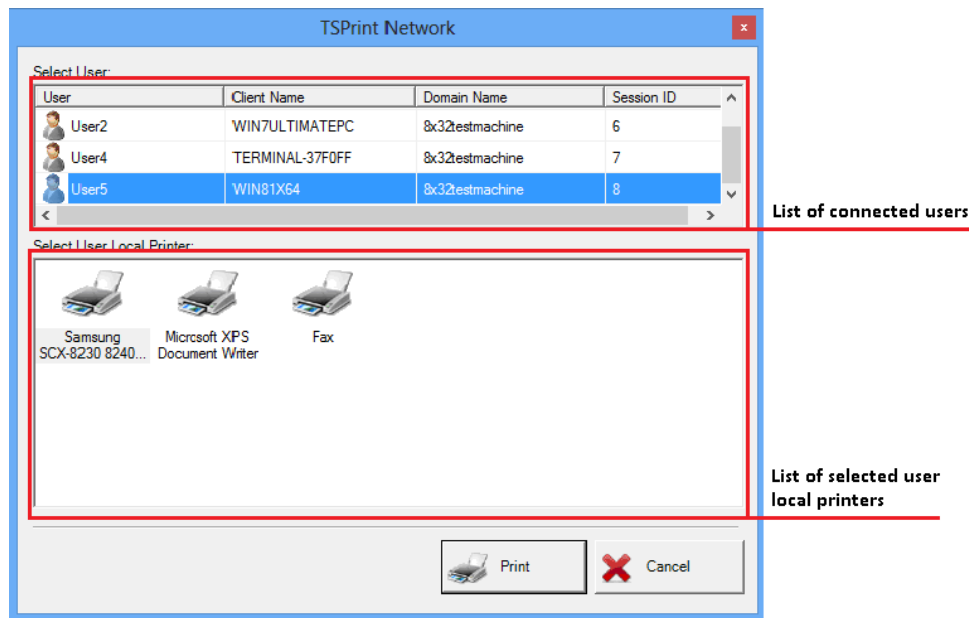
TSPrint Network

x

Select User:

| User | Client Name | Domain Name | Session ID |
|---|---|---|---|
| User2 | WIN7ULTIMATEPC | 8x32testmachine | 6 |
| User4 | TERMINAL-37F0FF | 8x32testmachine | 7 |
| User5 | WIN81X64 | 8x32testmachine | 8 |

List of connected users

Select User Local Printer:

Samsung SCX-8230 8240...

Microsoft XPS Document Writer

Fax

List of selected user local printers

Print

Cancel